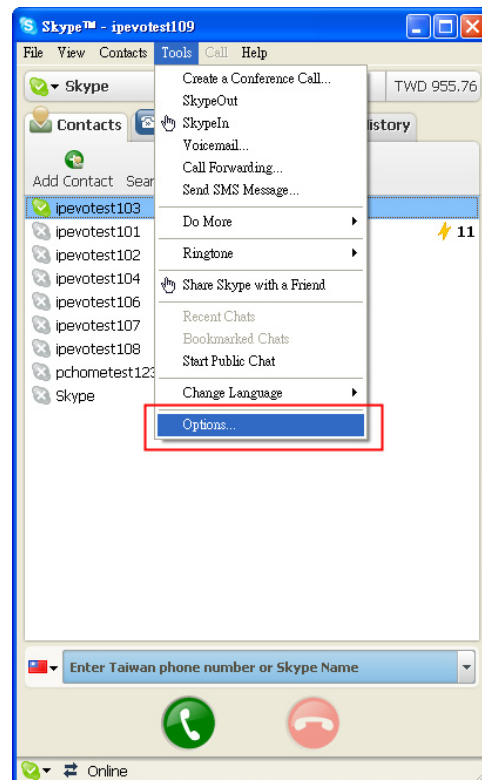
Skype™ - ipevotest109

File View Contacts Tools Call Help

Skype

TWD 955.76

Contacts

istory

Add Contact Sear

ipevotest103
ipevotest101
ipevotest102
ipevotest104
ipevotest106
ipevotest107
ipevotest108
pchometest123
Skype

11

Create a Conference Call...
SkypeOut
SkypeIn
Voicemail...
Call Forwarding...
Send SMS Message...
Do More
Ringtone
Share Skype with a Friend
Recent Chats
Bookmarked Chats
Start Public Chat
Change Language
Options...

Enter Taiwan phone number or Skype Name

Online